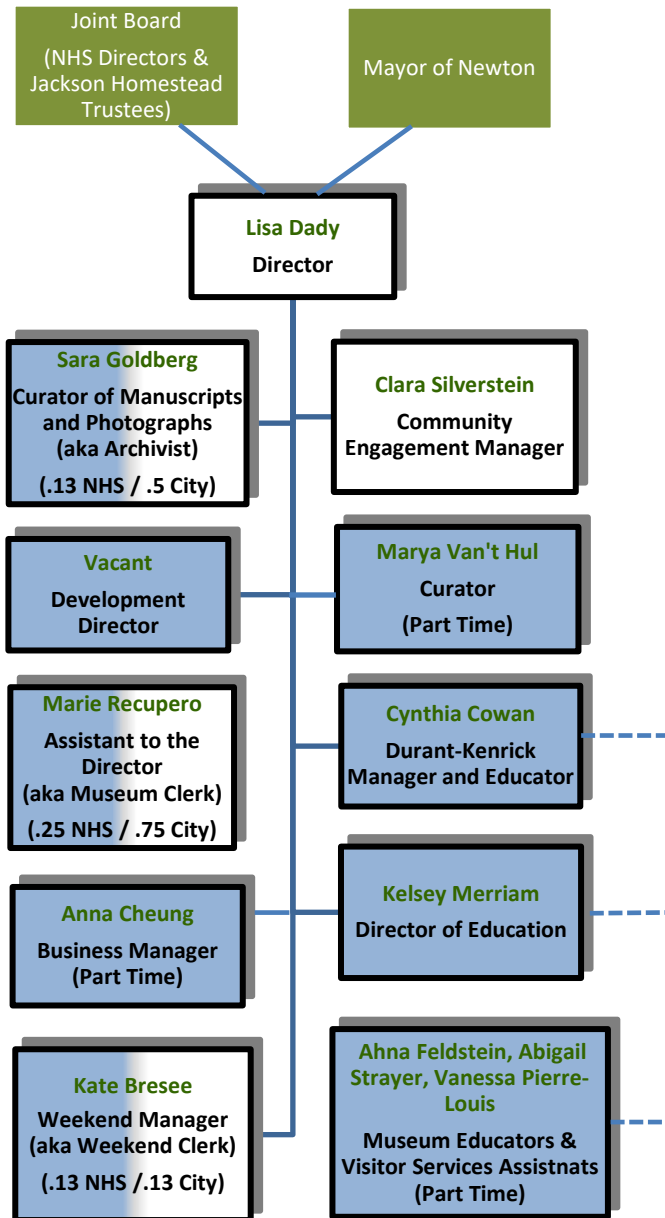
Joint Board
(NHS Directors & Jackson Homestead Trustees)

Mayor of Newton

Lisa Dady
Director

Sara Goldberg
Curator of Manuscripts and Photographs (aka Archivist)
(.13 NHS / .5 City)

Clara Silverstein
Community Engagement Manager

Vacant
Development Director

Marya Van't Hul
Curator
(Part Time)

Marie Recupero
Assistant to the Director (aka Museum Clerk)
(.25 NHS / .75 City)

Cynthia Cowan
Durant-Kenrick Manager and Educator

Anna Cheung
Business Manager (Part Time)

Kelsey Merriam
Director of Education

Kate Bresee
Weekend Manager (aka Weekend Clerk)
(.13 NHS /.13 City)

Ahna Feldstein, Abigail Strayer, Vanessa Pierre-Louis
Museum Educators & Visitor Services Assistnats (Part Time)